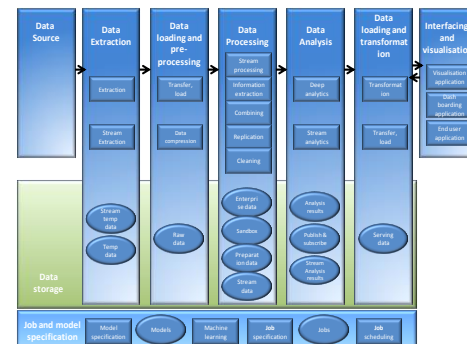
Data Source

Data Extraction

Extraction

Stream Extraction

Stream temp data

Temp data

Data loading and pre-processing

Transfer, load

Data compression

Raw data

Data Processing

Stream processing

Information extraction

Combining

Replication

Cleaning

Enterprise data

Sandbox

Preparation data

Stream data

Data Analysis

Deep analytics

Stream analytics

Analysis results

Publish & subscribe

Stream Analysis results

Data loading and transformation

Transformation

Transfer, load

Serving data

Interfacing and visualisation

Visualisation application

Dash boarding application

End user application

Data storage

Job and model specification

Model specification

Models

Machine learning

Job specification

Jobs

Job scheduling